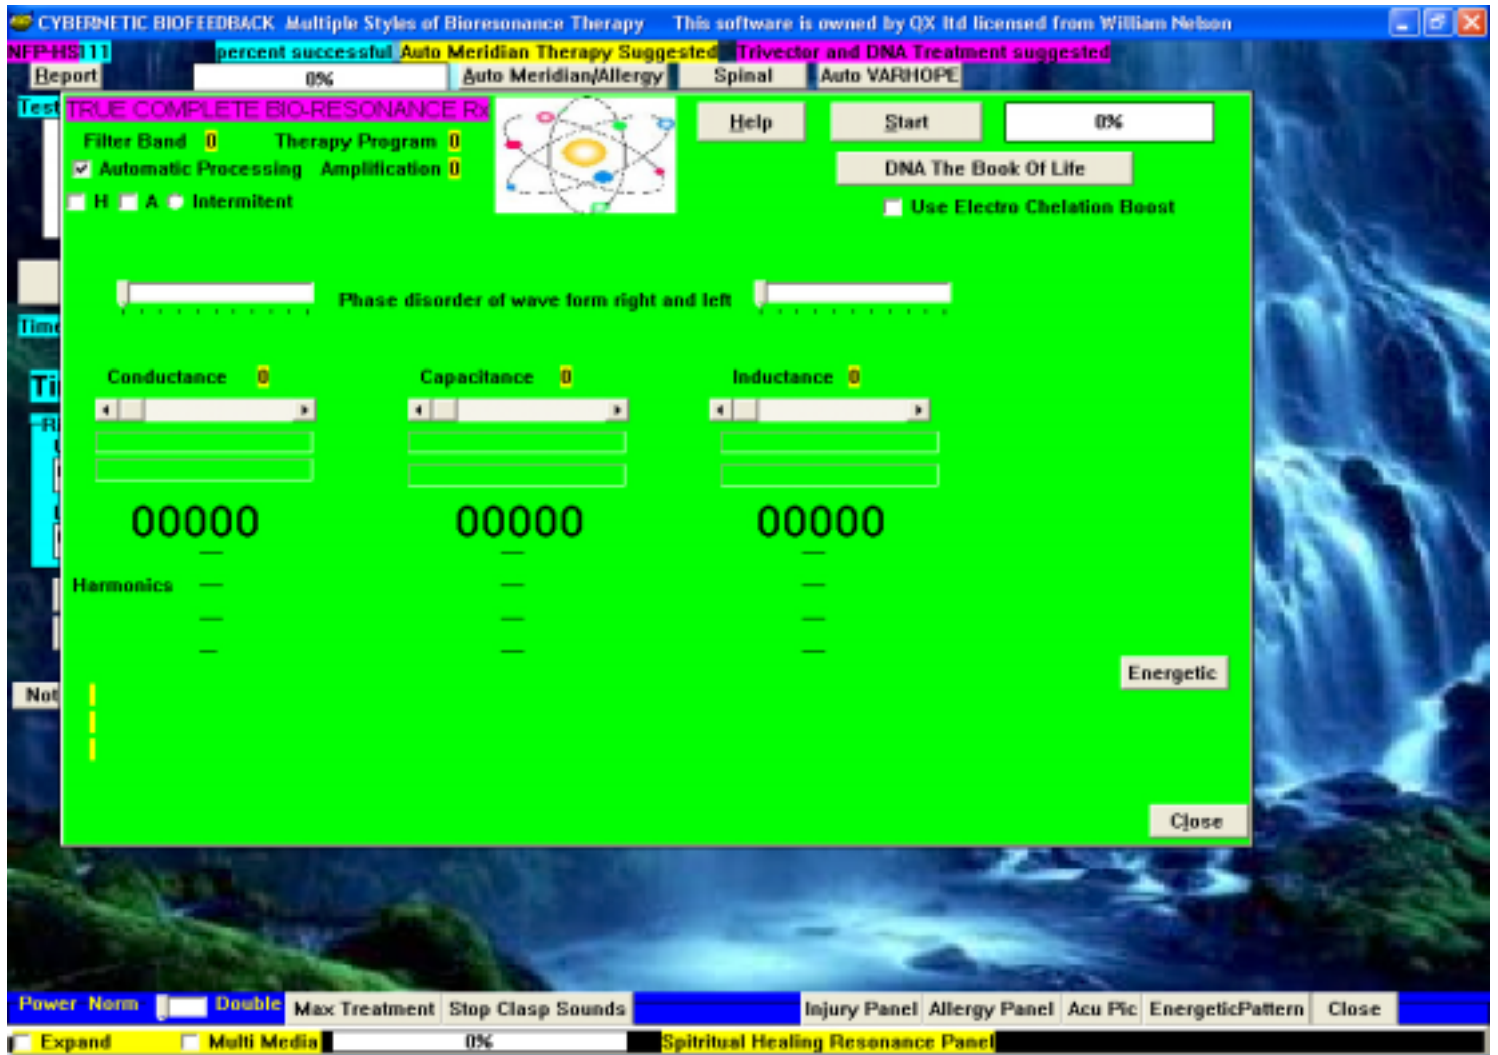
CYBERNETIC BIOFEEDBACK Multiple Styles of Bioresonance Therapy This software is owned by QX ltd licensed from William Nelson

NFP-HS111 percent successful Auto Meridian Therapy Suggested Trivector and DNA Treatment suggested

Report 0% Auto Meridian/Allergy Spinal Auto VARHOPE

Test

TRUE COMPLETE BIO-RESONANCE Rx

Filter Band 0 Therapy Program 0

Automatic Processing Amplification 0

H A Intermitent

Help Start 0%

DNA The Book Of Life

Use Electro Chelation Boost

Time

Ti

Phase disorder of wave form right and left

Conductance 0 Capacitance 0 Inductance 0

00000 00000 00000

Harmonics

Not

Energetic

Close

Power Norm Double Max Treatment Stop Clasp Sounds Injury Panel Allergy Panel Acu Pic EnergeticPattern Close

Expand Multi Media 0% Spititual Healing Resonance Panel